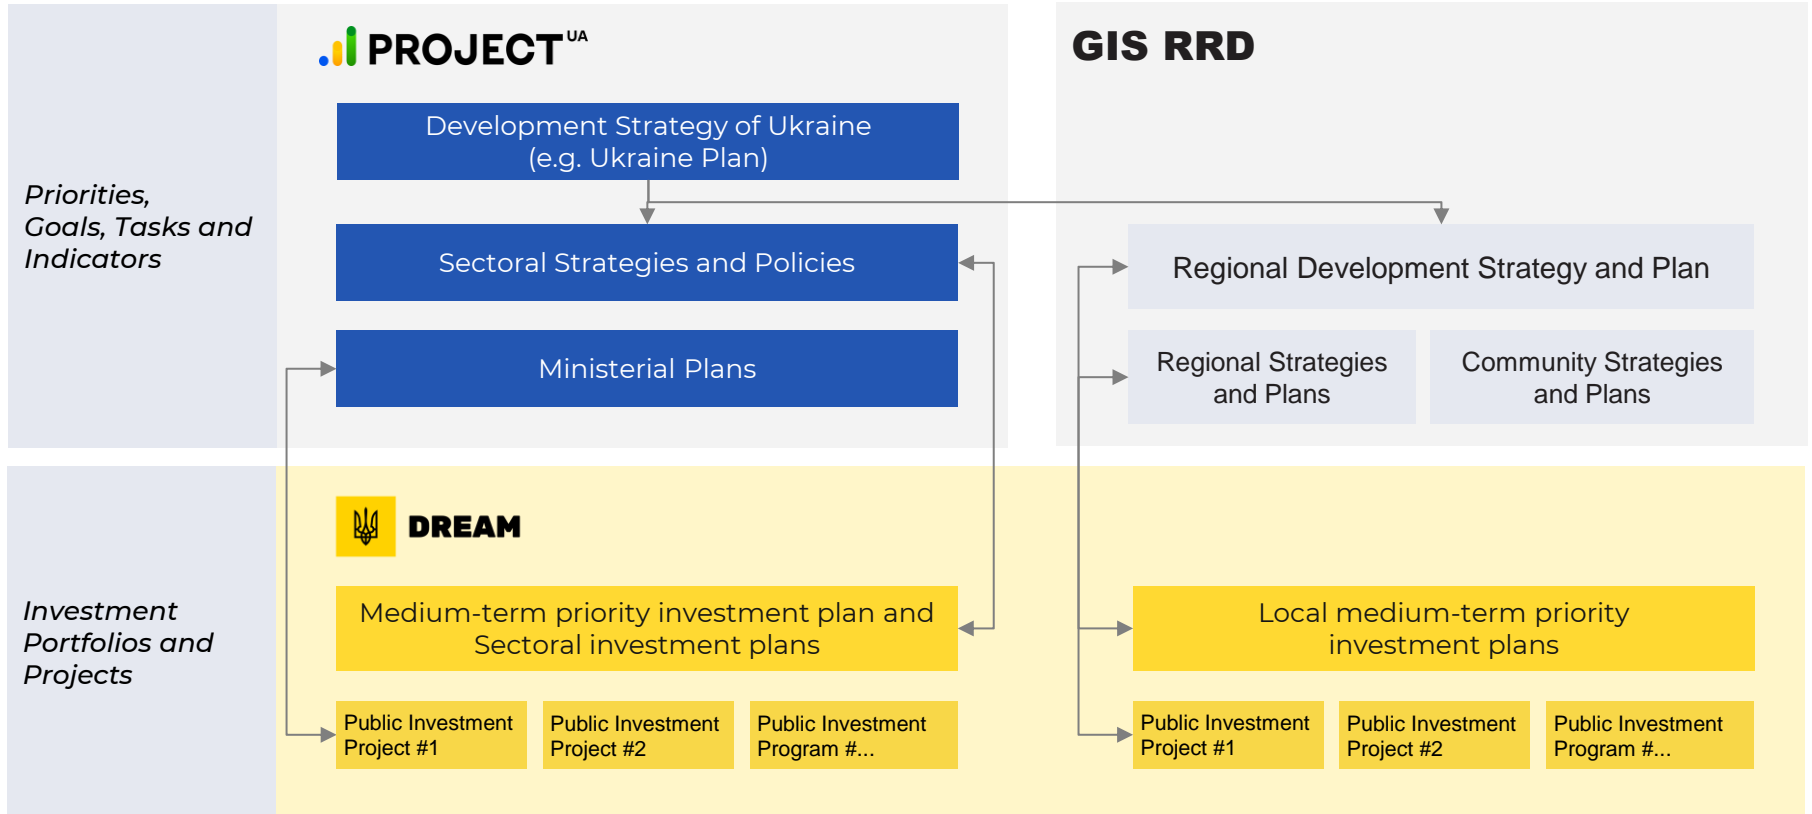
Priorities, Goals, Tasks and Indicators

PROJECT UA

Development Strategy of Ukraine (e.g. Ukraine Plan)

Sectoral Strategies and Policies

Ministerial Plans

GIS RRD

Regional Development Strategy and Plan

Regional Strategies and Plans

Community Strategies and Plans

Investment Portfolios and Projects

DREAM

Medium-term priority investment plan and Sectoral investment plans

Public Investment Project #1

Public Investment Project #2

Public Investment Program #...

Local medium-term priority investment plans

Public Investment Project #1

Public Investment Project #2

Public Investment Program #...